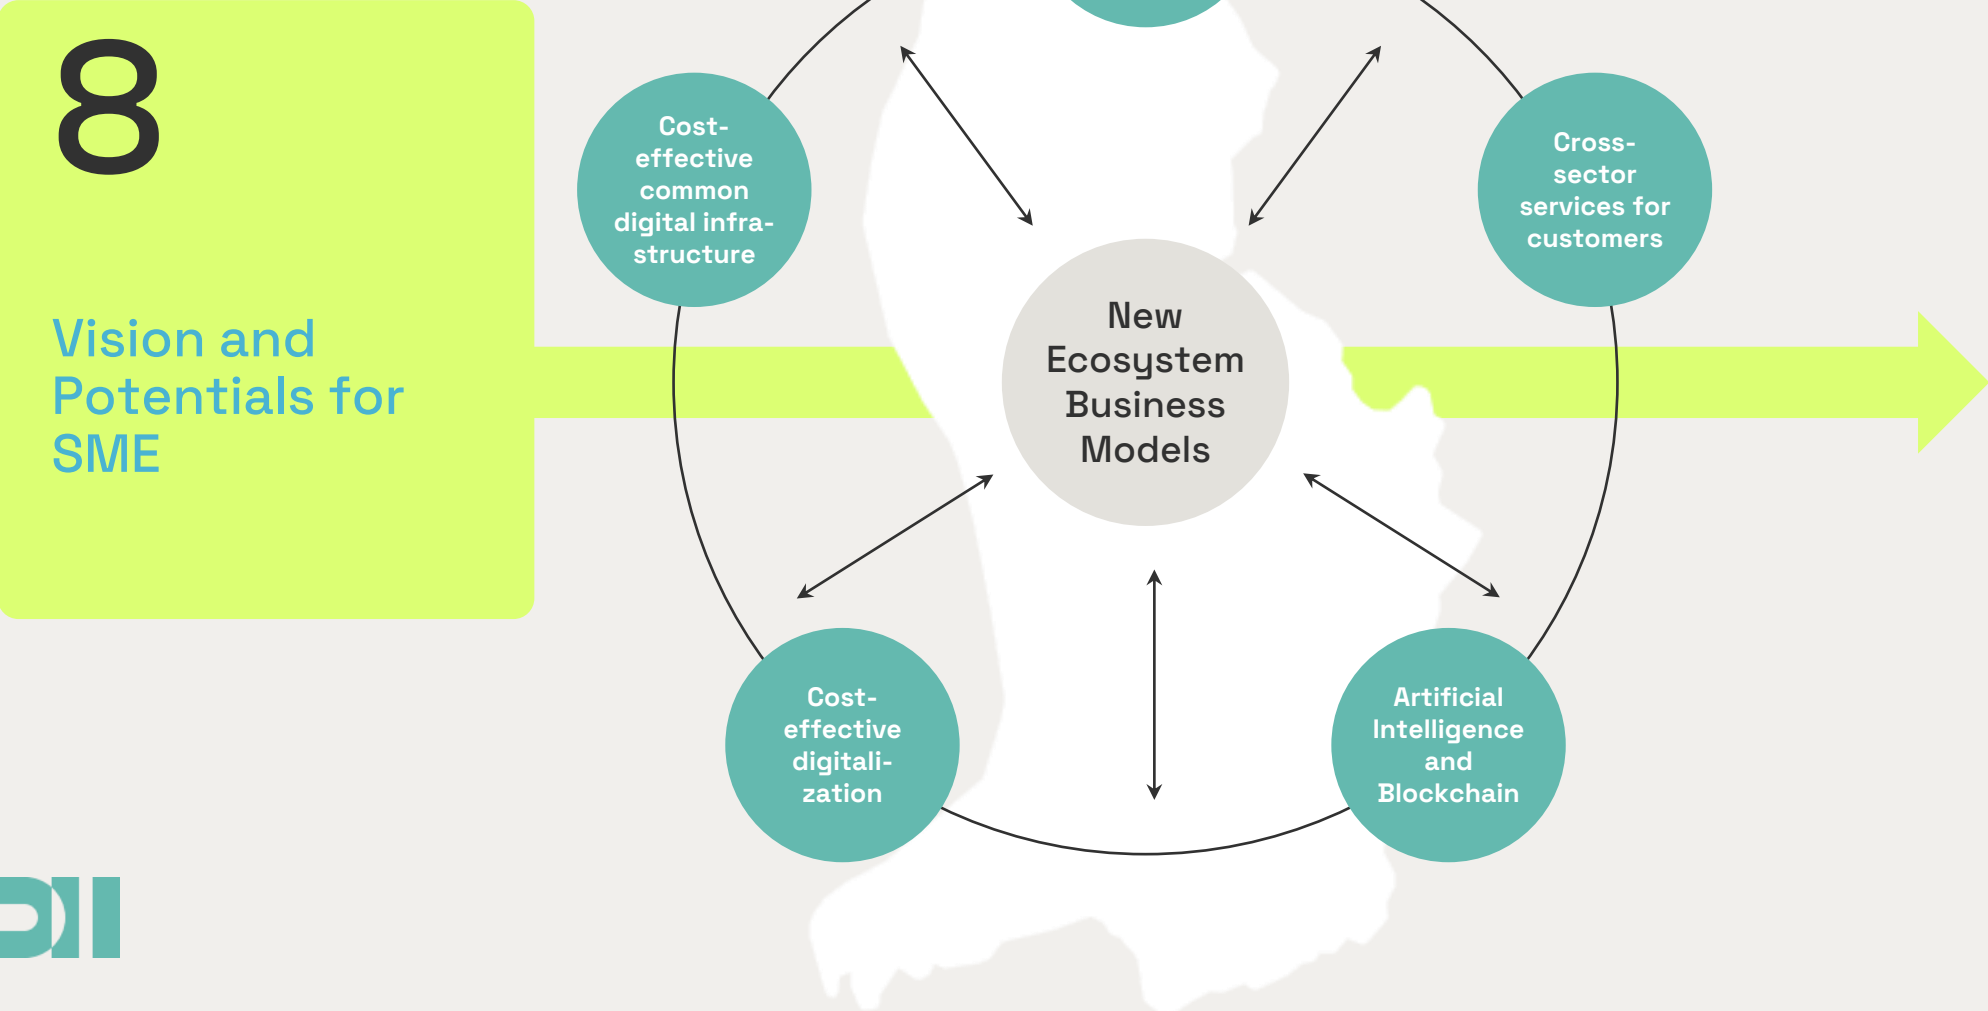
8

Vision and Potentials for SME

Cost-effective common digital infrastructure

Cross-sector services for customers

New Ecosystem Business Models

Cost-effective digitalization

Artificial Intelligence and Blockchain